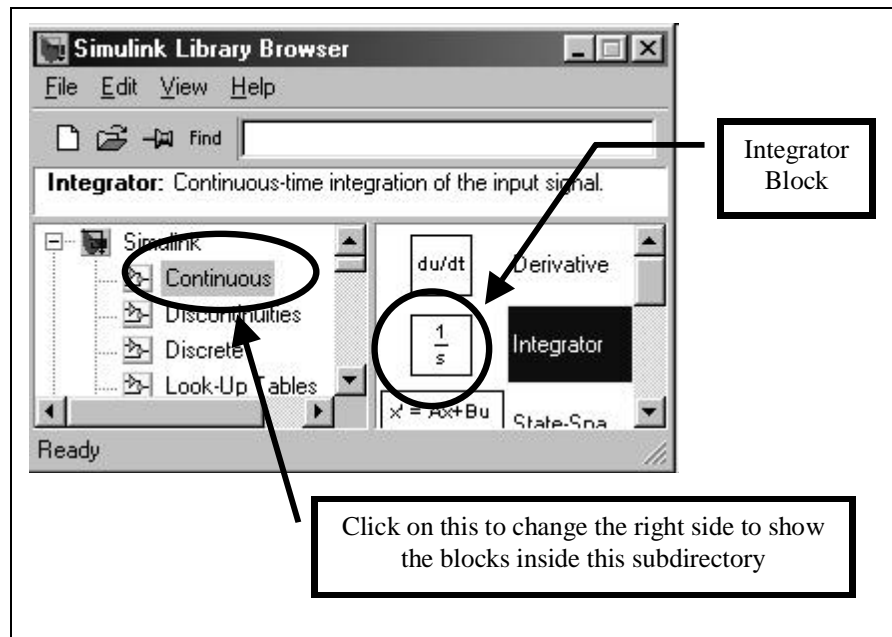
Simulink Library Browser

File Edit View Help

Find

Integrator: Continuous-time integration of the input signal.

Simulink
Continuous
Discontinuities
Discrete
Look-Up Tables

du/dt Derivative

$\frac{1}{s}$ Integrator

x' = Ax+Bu State-Spa

Ready

Integrator Block

Click on this to change the right side to show the blocks inside this subdirectory